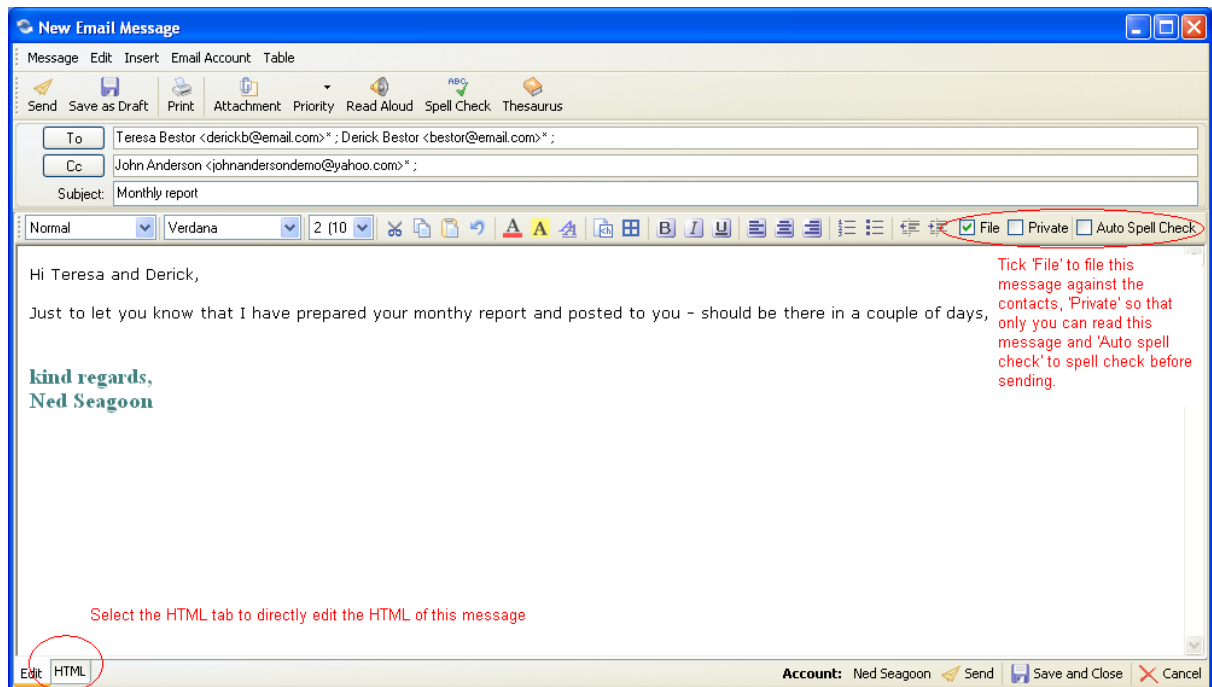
New Email Message

Message Edit Insert Email Account Table

Send Save as Draft Print Attachment Priority Read Aloud Spell Check Thesaurus

To Teresa Bestor <derickb@email.com>* ; Derick Bestor <bestor@email.com>* ;
Cc John Anderson <johnandersondemo@yahoo.com>* ;
Subject: Monthly report

Normal Verdana 2 (10 File Private Auto Spell Check

Hi Teresa and Derick,

Just to let you know that I have prepared your monthy report and posted to you - should be there in a couple of days,

kind regards,
Ned Seagoon

Tick 'File' to file this message against the contacts, 'Private' so that only you can read this message and 'Auto spell check' to spell check before sending.

Select the HTML tab to directly edit the HTML of this message

Edit HTML

Account: Ned Seagoon Send Save and Close Cancel